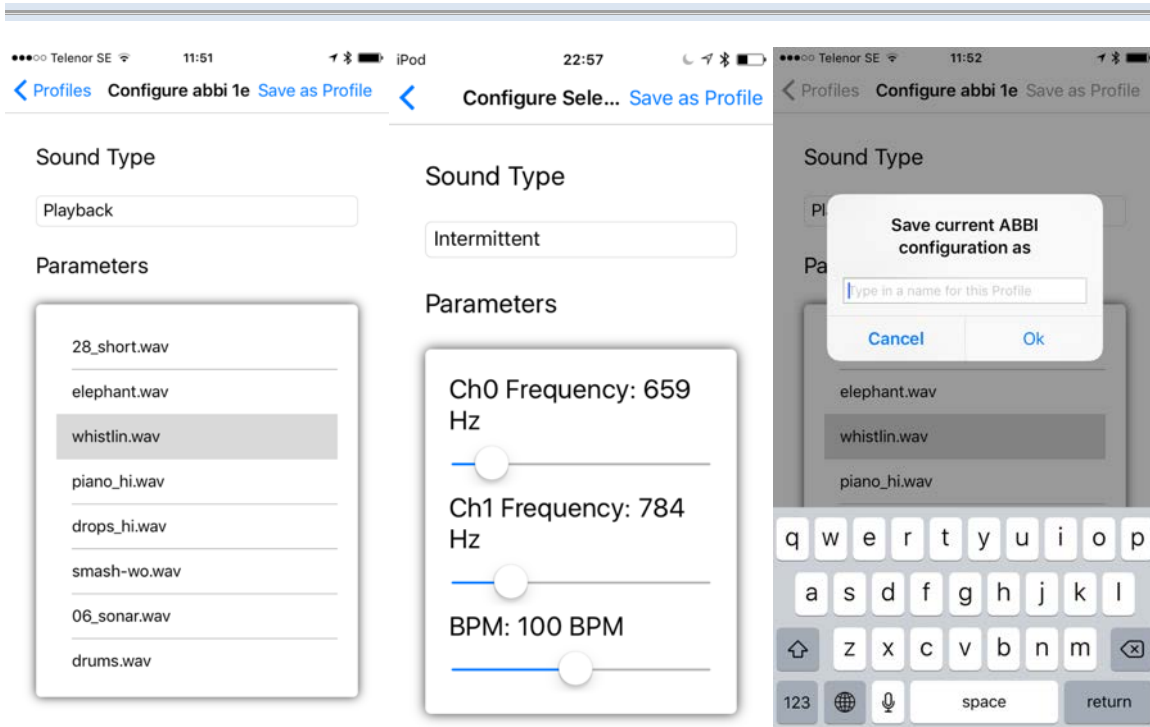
●●●○○ Telenor SE 11:51

< Profiles Configure abbi 1e Save as Profile

Sound Type

Playback

Parameters

28_short.wav

elephant.wav

whistlin.wav

piano_hi.wav

drops_hi.wav

smash-wo.wav

06_sonar.wav

drums.wav

iPod 22:57

< Configure Sele... Save as Profile

Sound Type

Intermittent

Parameters

Ch0 Frequency: 659 Hz

Ch1 Frequency: 784 Hz

BPM: 100 BPM

●●●○○ Telenor SE 11:52

< Profiles Configure abbi 1e Save as Profile

Sound Type

Pl

Pa

Save current ABBI configuration as

Type in a name for this Profile

Cancel Ok

elephant.wav

whistlin.wav

piano_hi.wav

q w e r t y u i o p

a s d f g h j k l

z x c v b n m

123 space return